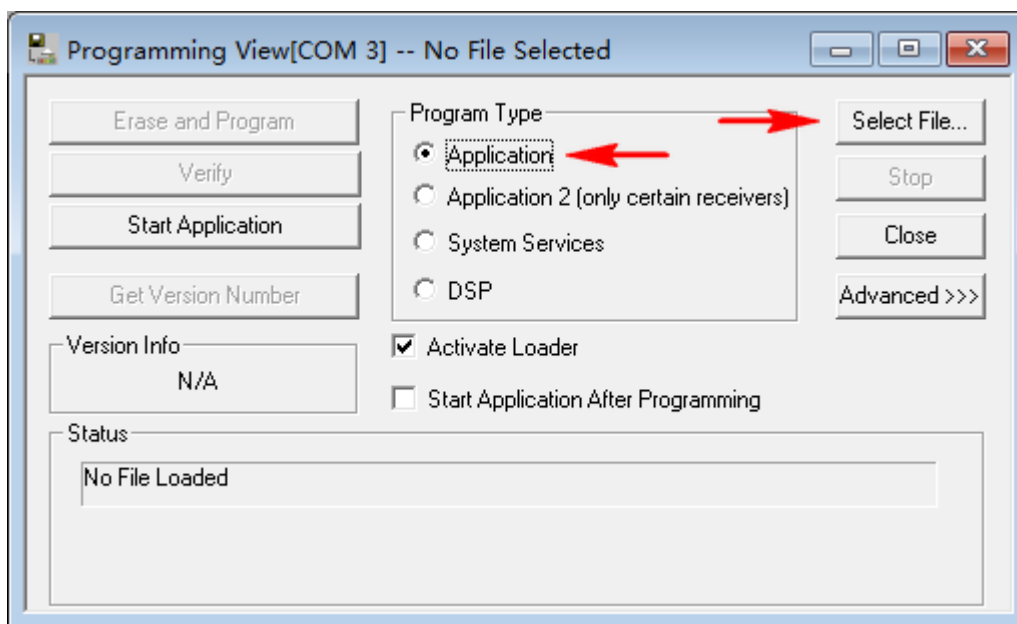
Programming View[COM 3] -- No File Selected

Erase and Program

Verify

Start Application

Get Version Number

Version Info

N/A

Program Type

Application

Application 2 (only certain receivers)

System Services

DSP

Activate Loader

Start Application After Programming

Select File...

Stop

Close

Advanced >>>

Status

No File Loaded